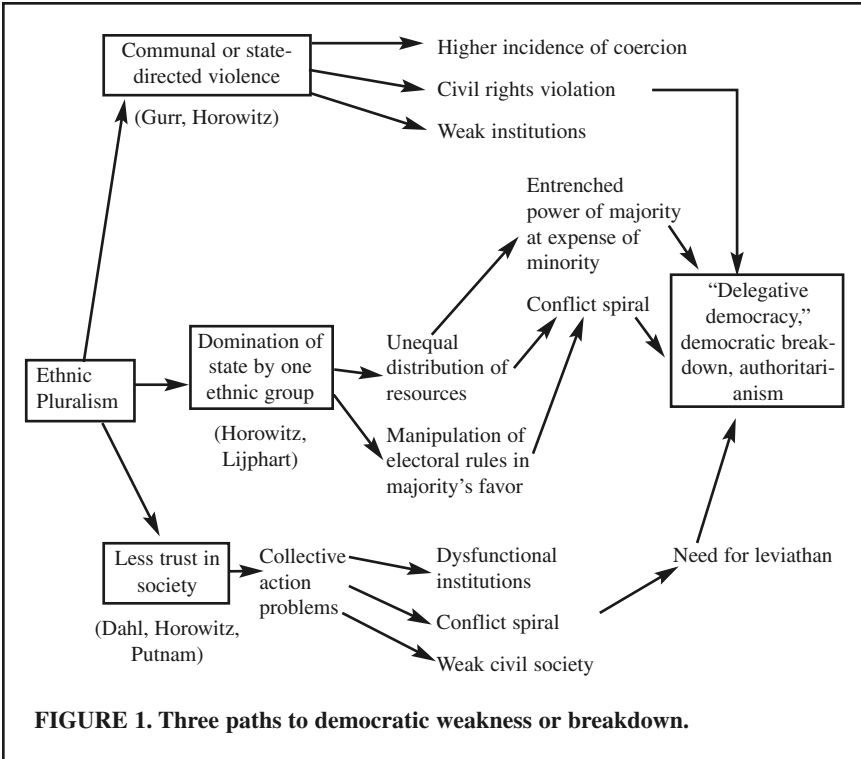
Communal or state-directed violence

(Gurr, Horowitz)

Higher incidence of coercion

Civil rights violation

Weak institutions

Entrenched power of majority at expense of minority

Conflict spiral

"Delegative democracy," democratic breakdown, authoritarianism

Ethnic Pluralism

Domination of state by one ethnic group

(Horowitz, Lijphart)

Unequal distribution of resources

Manipulation of electoral rules in majority's favor

Less trust in society

(Dahl, Horowitz, Putnam)

Collective action problems

Dysfunctional institutions

Conflict spiral

Weak civil society

Need for leviathan

FIGURE 1. Three paths to democratic weakness or breakdown.